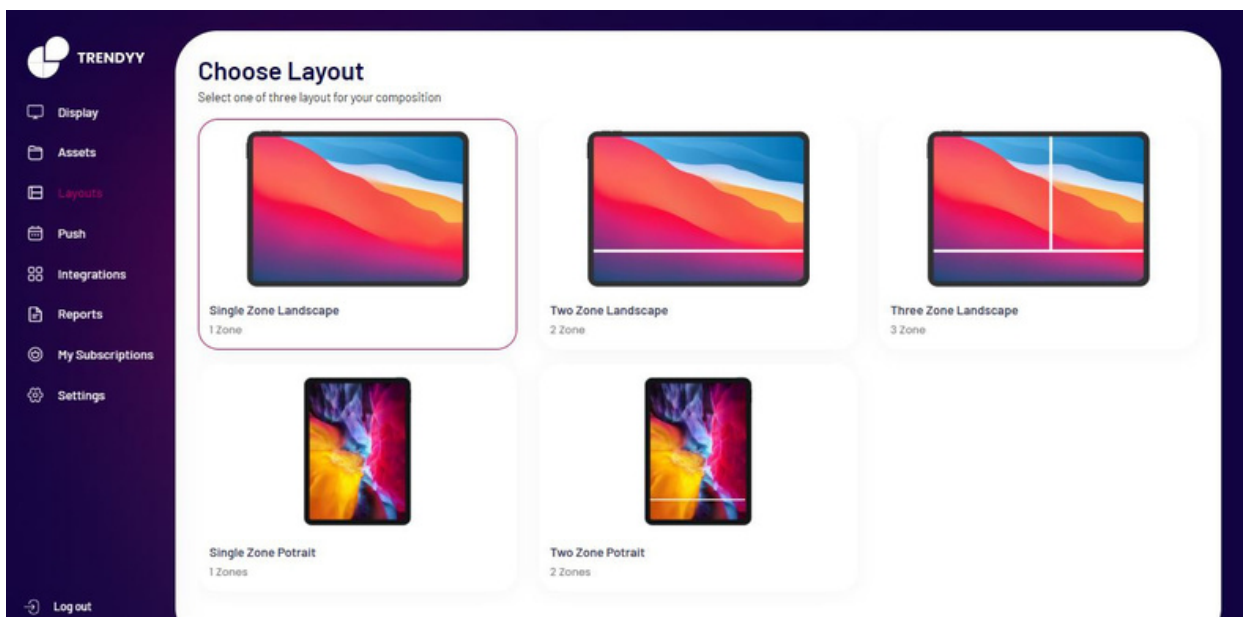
TRENDYY

Display
Assets
Layouts
Push
Integrations
Reports
My Subscriptions
Settings

Log out

Choose Layout
Select one of three layout for your composition

Single Zone Landscape
1 Zone

Two Zone Landscape
2 Zone

Three Zone Landscape
3 Zone

Single Zone Potrait
1 Zones

Two Zone Potrait
2 Zones